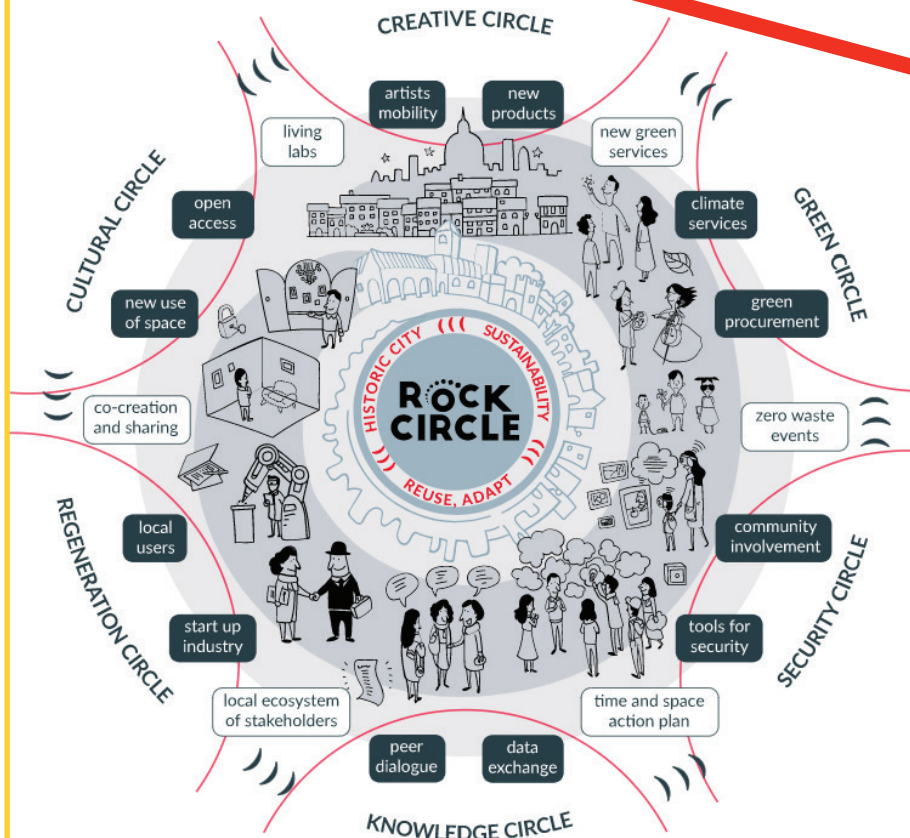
CREATIVE CIRCLE

artists mobility

new products

living labs

new green services

CULTURAL CIRCLE

open access

climate services

GREEN CIRCLE

new use of space

green procurement

HISTORIC CITY

SUSTAINABILITY

ROCK CIRCLE

REUSE, ADAPT

co-creation and sharing

zero waste events

local users

community involvement

REGENERATION CIRCLE

SECURITY CIRCLE

start up industry

tools for security

local ecosystem of stakeholders

time and space action plan

peer dialogue

data exchange

KNOWLEDGE CIRCLE